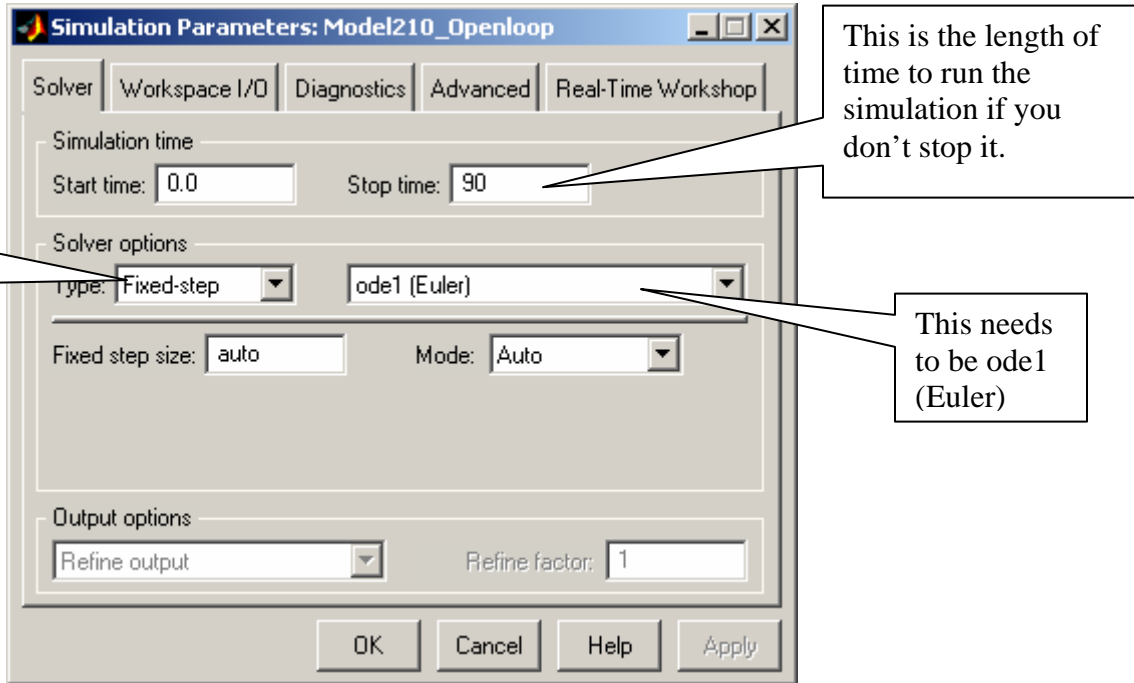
Simulation Parameters: Model210_Openloop

Solver | Workspace I/O | Diagnostics | Advanced | Real-Time Workshop

Simulation time
Start time: 0.0
Stop time: 90

This is the length of time to run the simulation if you don't stop it.

Solver options
Type: Fixed-step
ode1 (Euler)

This needs to be ode1 (Euler)

Fixed step size: auto
Mode: Auto

Output options
Refine output
Refine factor: 1

OK
Cancel
Help
Apply